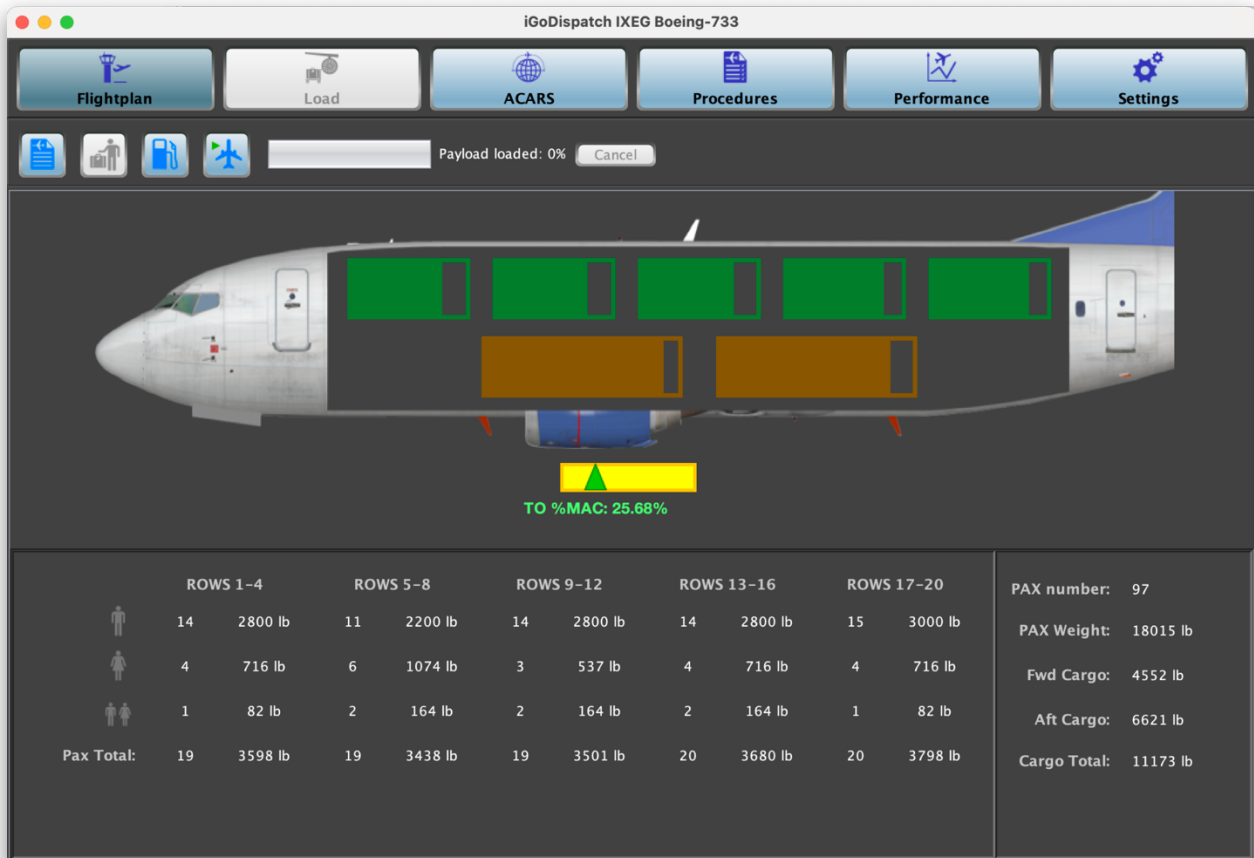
iGoDispatch IXEG Boeing-733

Flightplan
Load
ACARS
Procedures
Performance
Settings

Payload loaded: 0%
Cancel

TO %MAC: 25.68%

|  | ROWS 1-4 |  | ROWS 5-8 |  | ROWS 9-12 |  | ROWS 13-16 |  | ROWS 17-20 |  |
|---|---|---|---|---|---|---|---|---|---|---|
|  | 14 | 2800 lb | 11 | 2200 lb | 14 | 2800 lb | 14 | 2800 lb | 15 | 3000 lb |
|  | 4 | 716 lb | 6 | 1074 lb | 3 | 537 lb | 4 | 716 lb | 4 | 716 lb |
|  | 1 | 82 lb | 2 | 164 lb | 2 | 164 lb | 2 | 164 lb | 1 | 82 lb |
| Pax Total: | 19 | 3598 lb | 19 | 3438 lb | 19 | 3501 lb | 20 | 3680 lb | 20 | 3798 lb |

PAX number: 97
PAX Weight: 18015 lb
Fwd Cargo: 4552 lb
Aft Cargo: 6621 lb
Cargo Total: 11173 lb